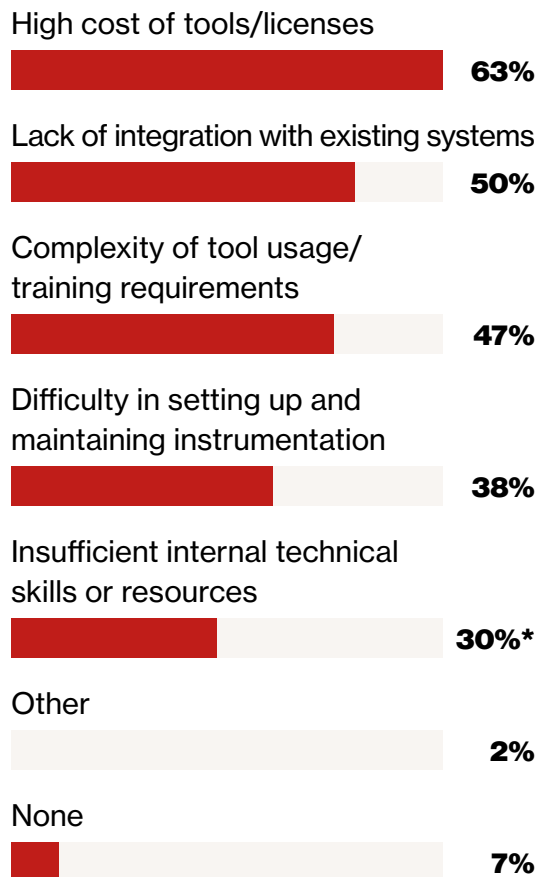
High cost of tools/licenses
63%

Lack of integration with existing systems
50%

Complexity of tool usage/ training requirements
47%

Difficulty in setting up and maintaining instrumentation
38%

Insufficient internal technical skills or resources
30%*

Other
2%

None
7%